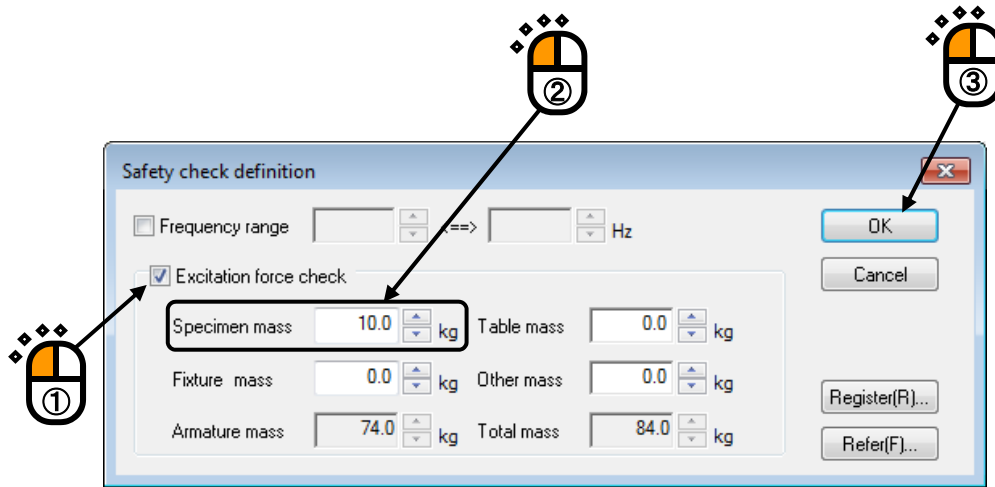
②

③

Safety check definition

Frequency range <==> Hz

OK

Excitation force check

Cancel

Specimen mass 10.0 kg Table mass 0.0 kg

①

Fixture mass 0.0 kg Other mass 0.0 kg

Register(R)...

Armature mass 74.0 kg Total mass 84.0 kg

Refer(F)...